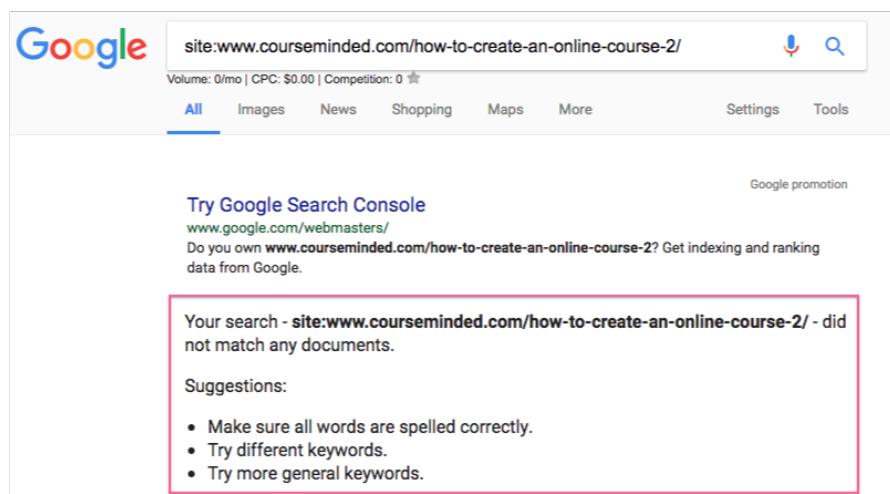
Google

site:www.courseminded.com/how-to-create-an-online-course-2/

Volume: 0/mo | CPC: $0.00 | Competition: 0

All Images News Shopping Maps More Settings Tools

Google promotion

Try Google Search Console
www.google.com/webmasters/
Do you own **www.courseminded.com/how-to-create-an-online-course-2**? Get indexing and ranking data from Google.

Your search - **site:www.courseminded.com/how-to-create-an-online-course-2/** - did not match any documents.

Suggestions:

- Make sure all words are spelled correctly.
- Try different keywords.
- Try more general keywords.